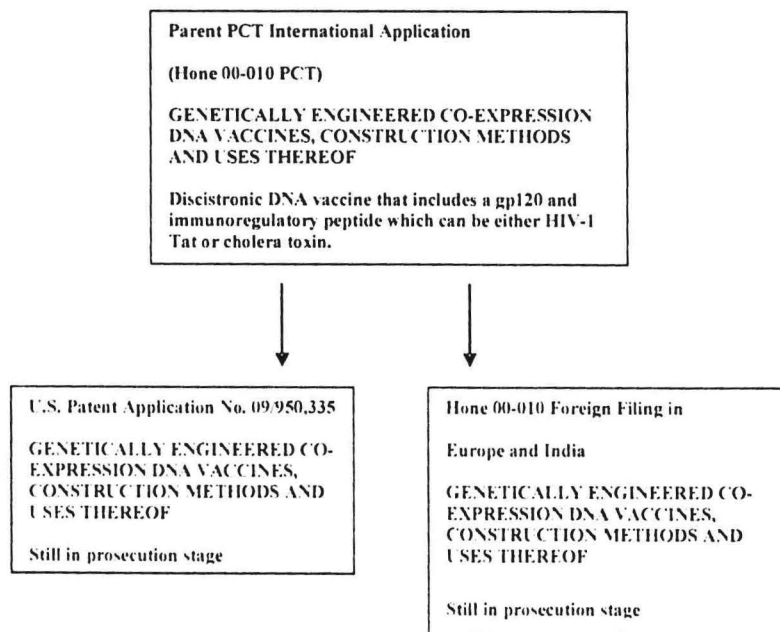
Parent PCT International Application

(Hone 00-010 PCT)

GENETICALLY ENGINEERED CO-EXPRESSION DNA VACCINES, CONSTRUCTION METHODS AND USES THEREOF

Discistronic DNA vaccine that includes a gp120 and immunoregulatory peptide which can be either HIV-1 Tat or cholera toxin.

U.S. Patent Application No. 09/950,335

GENETICALLY ENGINEERED CO-EXPRESSION DNA VACCINES, CONSTRUCTION METHODS AND USES THEREOF

Still in prosecution stage

Hone 00-010 Foreign Filing in

Europe and India

GENETICALLY ENGINEERED CO-EXPRESSION DNA VACCINES, CONSTRUCTION METHODS AND USES THEREOF

Still in prosecution stage